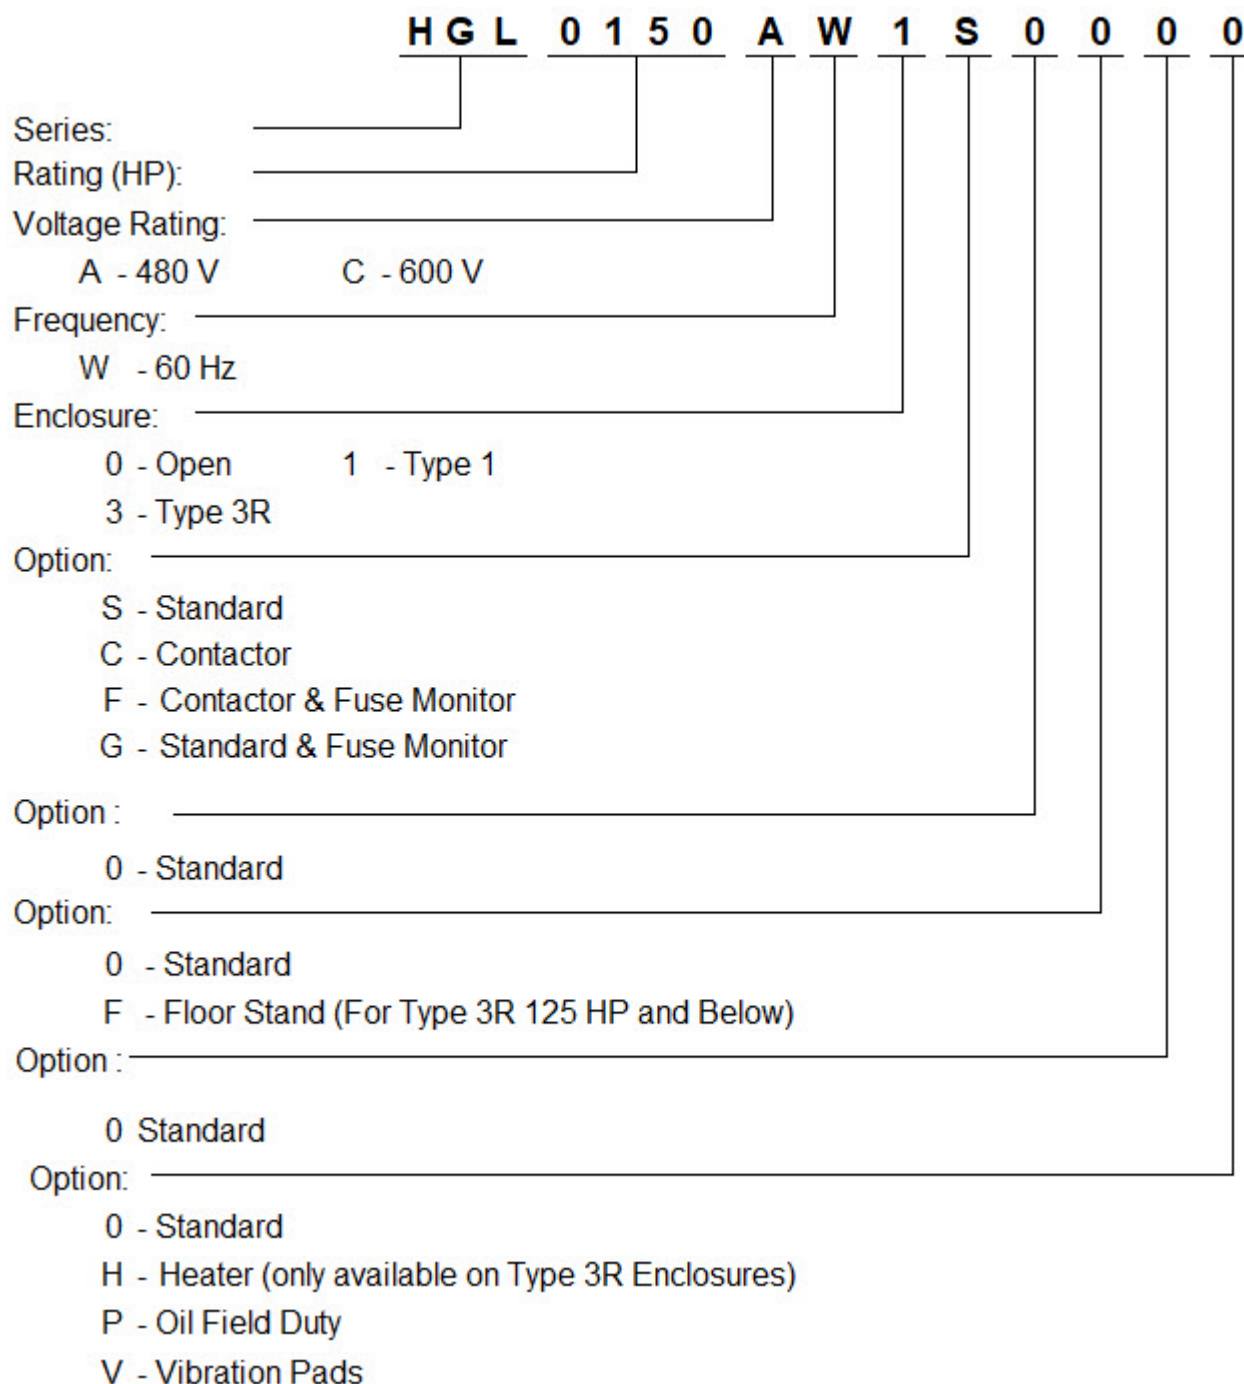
HGL 0150 A W 1 S 0 0 0 0

Series:
Rating (HP):
Voltage Rating:
A - 480 V C - 600 V
Frequency:
W - 60 Hz
Enclosure:
0 - Open 1 - Type 1
3 - Type 3R
Option:
S - Standard
C - Contactor
F - Contactor & Fuse Monitor
G - Standard & Fuse Monitor
Option :
0 - Standard
Option:
0 - Standard
F - Floor Stand (For Type 3R 125 HP and Below)
Option :
0 Standard
Option:
0 - Standard
H - Heater (only available on Type 3R Enclosures)
P - Oil Field Duty
V - Vibration Pads